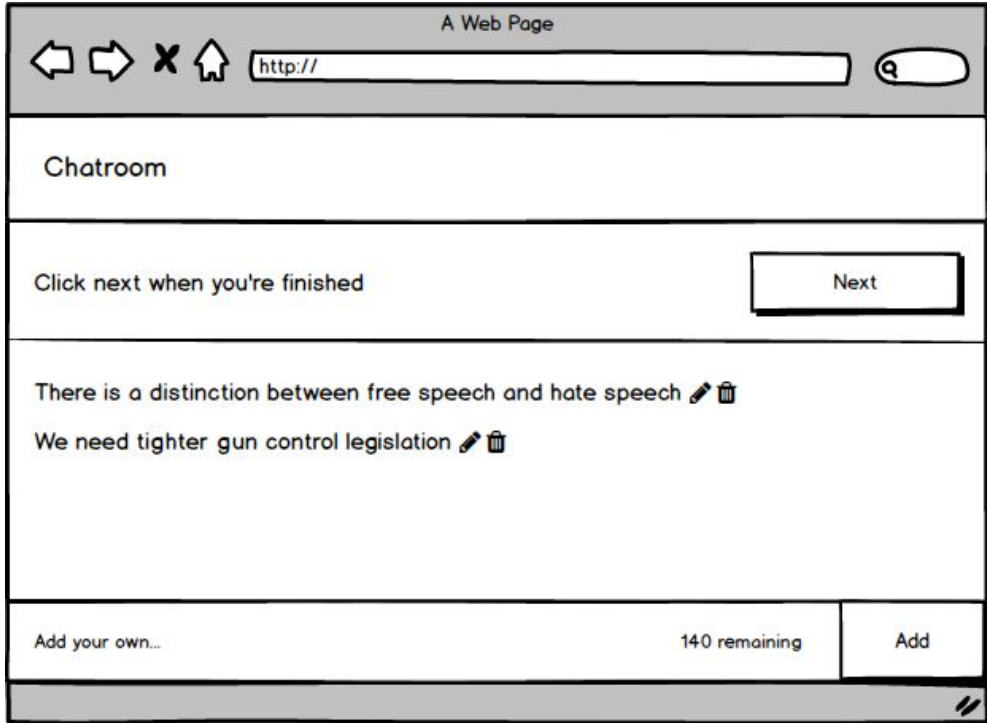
A Web Page

http://

Chatroom

Click next when you're finished

Next

There is a distinction between free speech and hate speech

We need tighter gun control legislation

Add your own...

140 remaining

Add